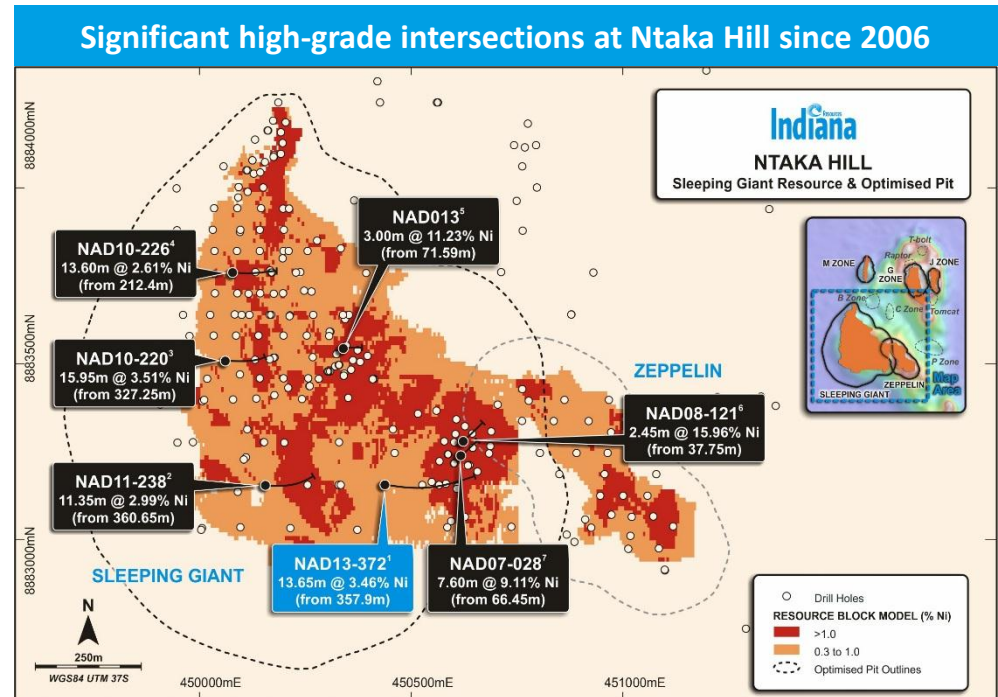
Significant high-grade intersections at Ntaka Hill since 2006

Indiana Resources

NTAKA HILL
Sleeping Giant Resource & Optimised Pit

8884000mN
8883500mN
8883000mN

NAD10-226$^4$
13.60m @ 2.61% Ni
(from 212.4m)

NAD013$^5$
3.00m @ 11.23% Ni
(from 71.59m)

NAD10-220$^3$
15.95m @ 3.51% Ni
(from 327.25m)

NAD08-121$^6$
2.45m @ 15.96% Ni
(from 37.75m)

NAD11-238$^2$
11.35m @ 2.99% Ni
(from 360.65m)

NAD13-372$^1$
13.65m @ 3.46% Ni
(from 357.9m)

NAD07-028$^7$
7.60m @ 9.11% Ni
(from 66.45m)

ZEPPELIN

SLEEPING GIANT

M ZONE
T-bolt
Raptor
G ZONE
J ZONE
B Zone
C Zone
Tomcat
P Zone
ZEPPELIN
SLEEPING GIANT
Map Area

N
250m
WGS84 UTM 37S

450000mE
450500mE
451000mE

Drill Holes
RESOURCE BLOCK MODEL (% Ni)
>1.0
0.3 to 1.0
Optimised Pit Outlines